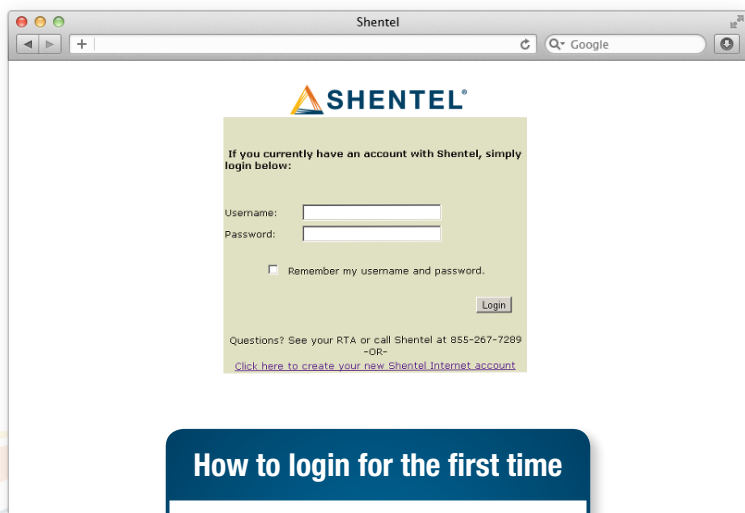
Shentel

Google

SHENTEL®

If you currently have an account with Shentel, simply login below:

Username:

Password:

Remember my username and password.

Login

Questions? See your RTA or call Shentel at 855-267-7289
-OR-
Click here to create your new Shentel Internet account

How to login for the first time